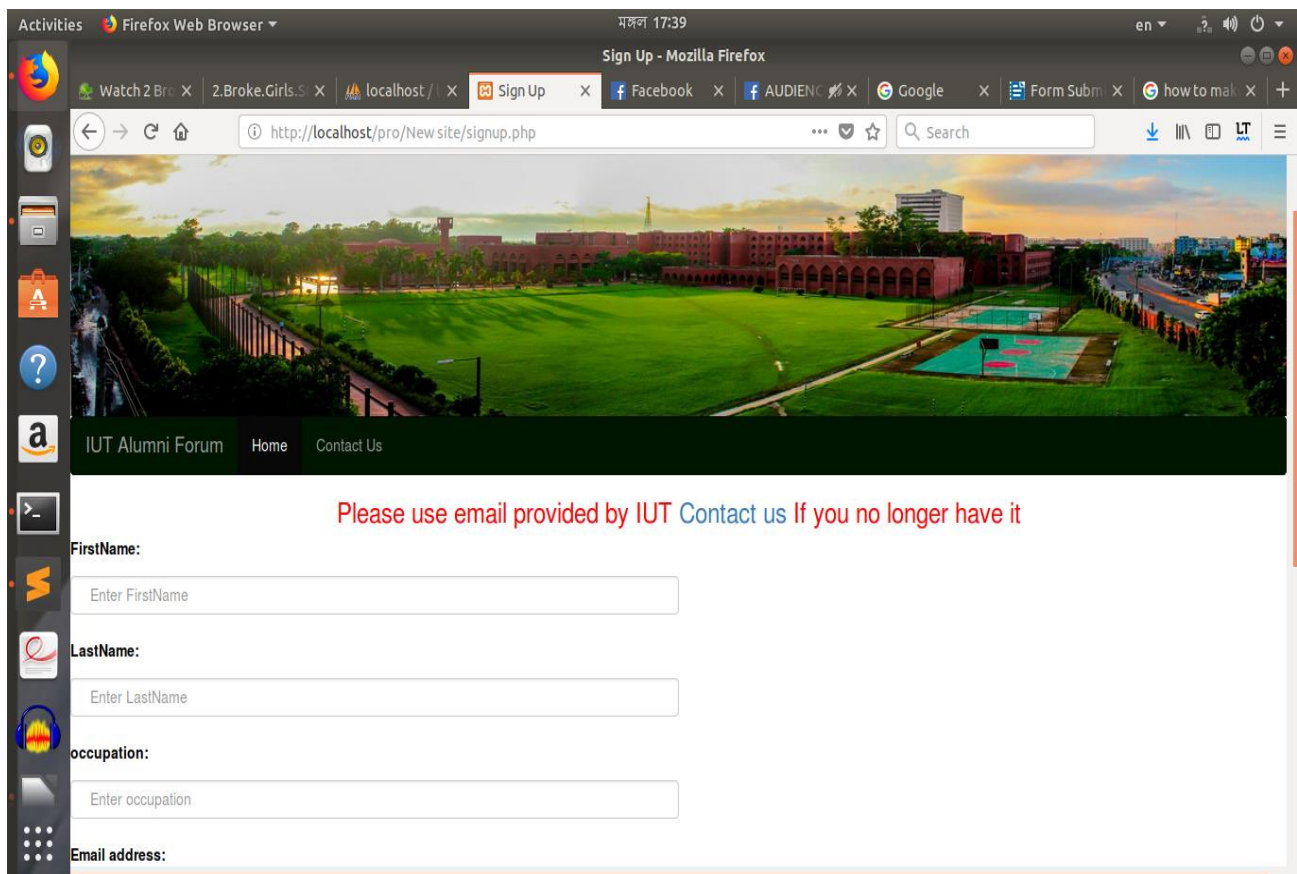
Activities Firefox Web Browser ▾ মঙ্গল 17:39 en ▾

Sign Up - Mozilla Firefox

Watch 2 Bro × 2.Broke.Girls.S × localhost / × Sign Up × Facebook × AUDIEN × Google × Form Subm × how to mak × +

http://localhost/pro/New site/signup.php ··· Search

IUT Alumni Forum Home Contact Us

Please use email provided by IUT Contact us If you no longer have it

FirstName:

Enter FirstName

LastName:

Enter LastName

occupation:

Enter occupation

Email address: